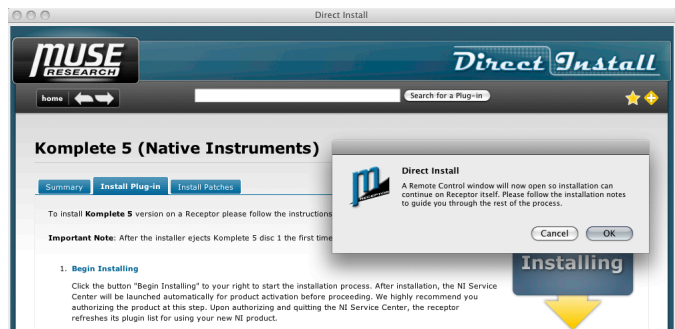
Direct Install

MUSE RESEARCH

Direct Install

home

Search for a Plug-in

Komplete 5 (Native Instruments)

Summary | Install Plug-in | Install Patches

To install **Komplete 5** version on a Receptor please follow the instructions

**Important Note**: After the installer ejects Komplete 5 disc 1 the first time

1. **Begin Installing**

Click the button "Begin Installing" to your right to start the installation process. After installation, the NI Service Center will be launched automatically for product activation before proceeding. We highly recommend you authorizing the product at this step. Upon authorizing and quitting the NI Service Center, the receptor refreshes its plugin list for using your new NI product.

Installing

Direct Install

A Remote Control window will now open so installation can continue on Receptor itself. Please follow the installation notes to guide you through the rest of the process.

Cancel

OK